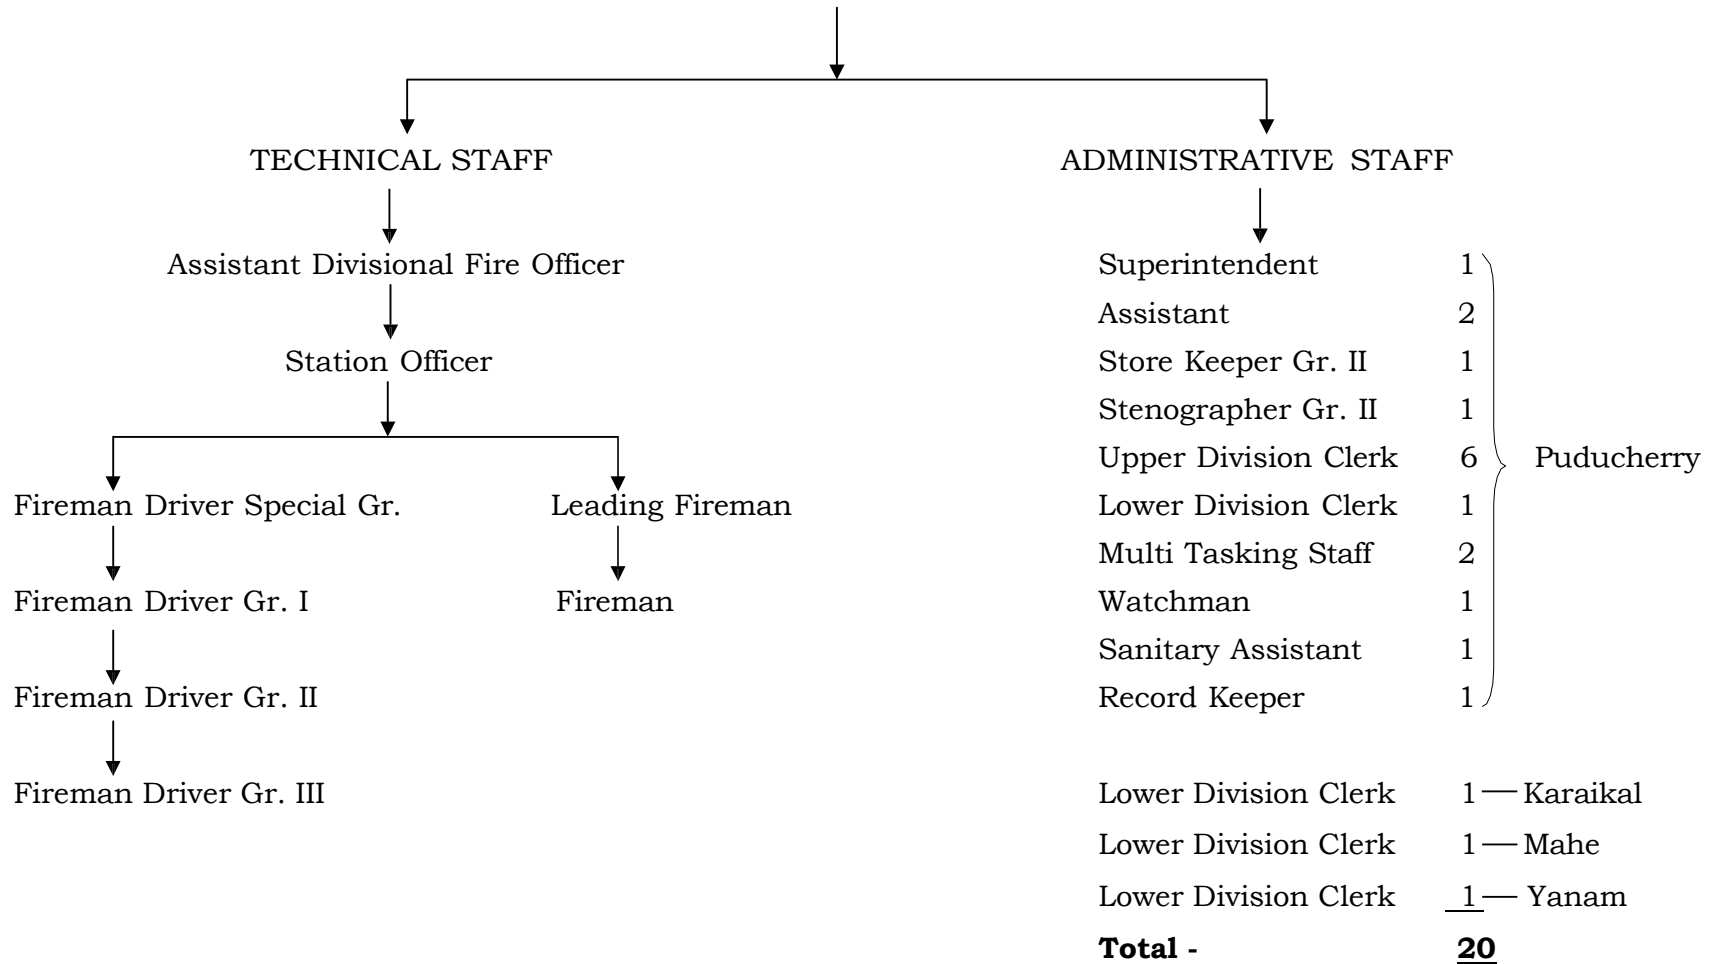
TECHNICAL STAFF

Assistant Divisional Fire Officer

Station Officer

Fireman Driver Special Gr.

Fireman Driver Gr. I

Fireman Driver Gr. II

Fireman Driver Gr. III

Leading Fireman

Fireman

ADMINISTRATIVE STAFF

| | | |
|---|---|---|
| Superintendent | 1 | Puducherry |
| Assistant | 2 | |
| Store Keeper Gr. II | 1 | |
| Stenographer Gr. II | 1 | |
| Upper Division Clerk | 6 | |
| Lower Division Clerk | 1 | |
| Multi Tasking Staff | 2 | |
| Watchman | 1 | |
| Sanitary Assistant | 1 | |
| Record Keeper | 1 | |
| Lower Division Clerk | 1 | Karaikal |
| Lower Division Clerk | 1 | Mahe |
| Lower Division Clerk | 1 | Yanam |
| **Total -** | **20** | |